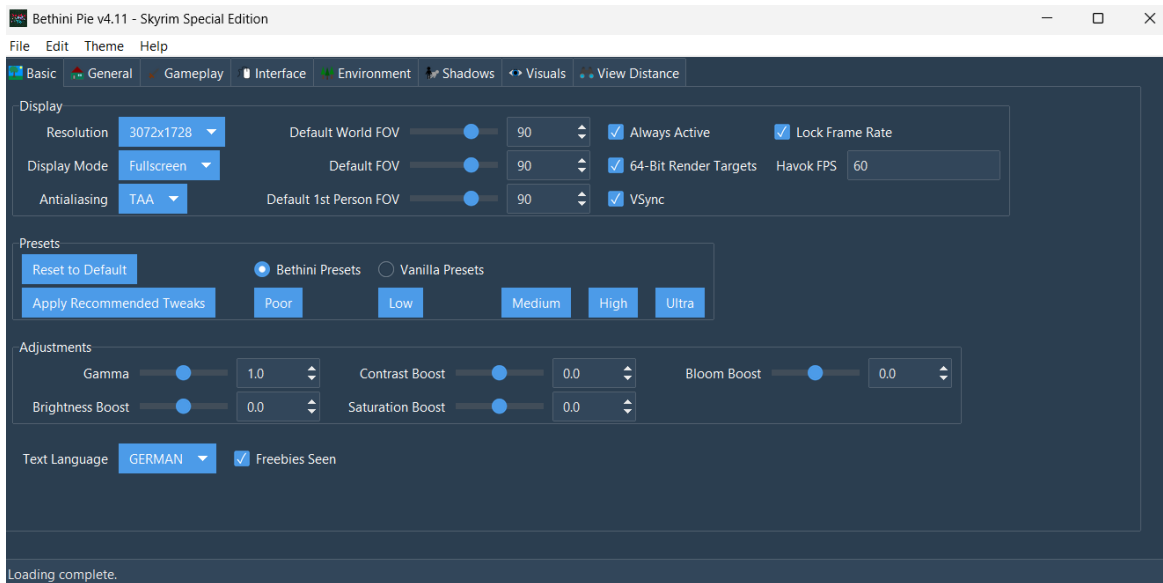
Bethini Pie v4.11 - Skyrim Special Edition

File Edit Theme Help

Basic General Gameplay Interface Environment Shadows Visuals View Distance

Display

Resolution 3072x1728
Display Mode Fullscreen
Antialiasing TAA
Default World FOV 90
Default FOV 90
Default 1st Person FOV 90
Always Active
64-Bit Render Targets
VSync
Lock Frame Rate
Havok FPS 60

Presets

Reset to Default
Bethini Presets
Vanilla Presets
Apply Recommended Tweaks
Poor
Low
Medium
High
Ultra

Adjustments

Gamma 1.0
Contrast Boost 0.0
Bloom Boost 0.0
Brightness Boost 0.0
Saturation Boost 0.0

Text Language GERMAN
Freebies Seen

Loading complete.